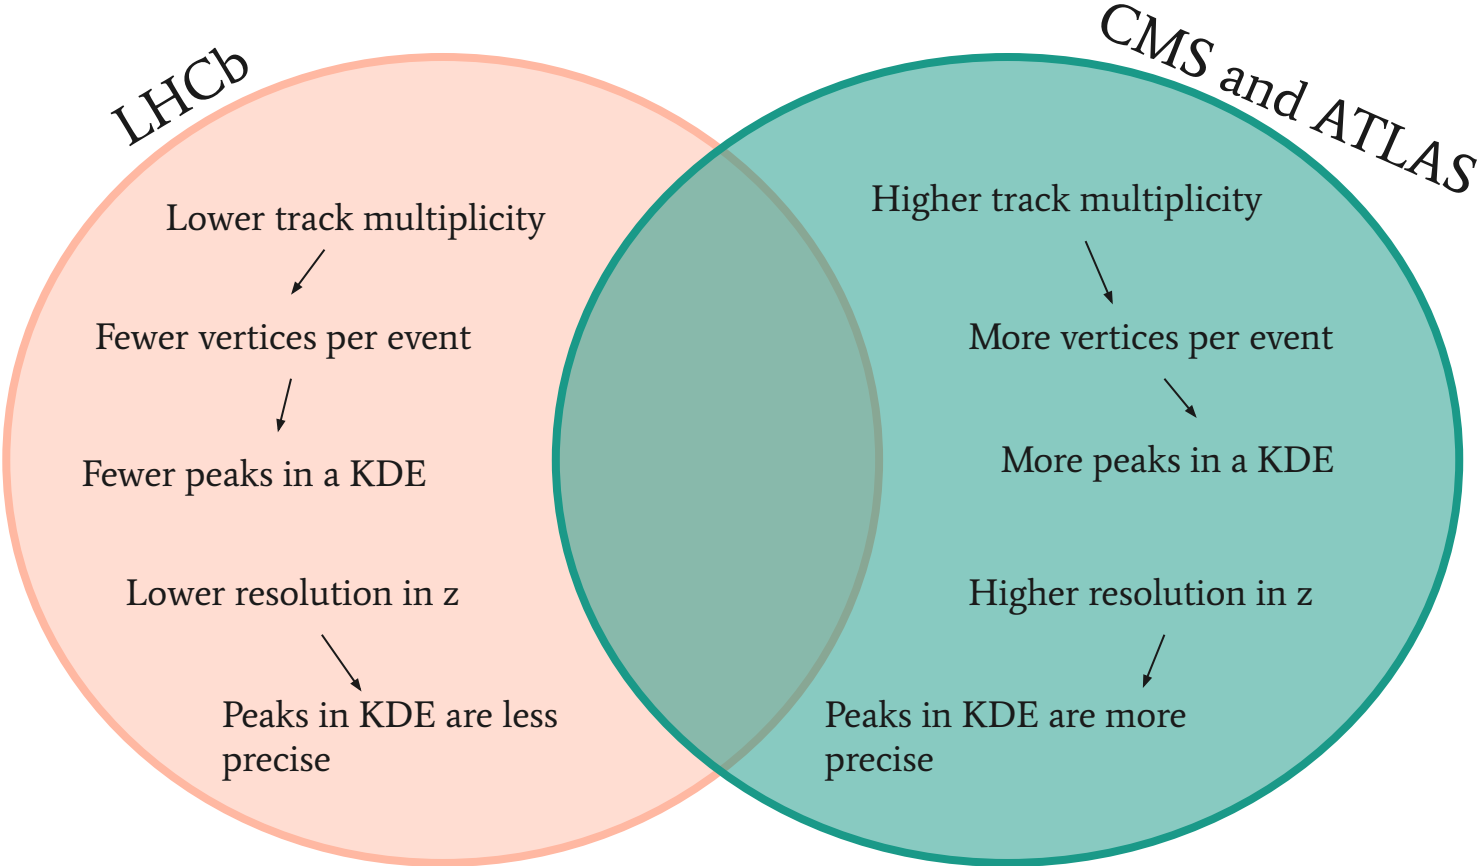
LHCb

Lower track multiplicity

Fewer vertices per event

Fewer peaks in a KDE

Lower resolution in z

Peaks in KDE are less precise

CMS and ATLAS

Higher track multiplicity

More vertices per event

More peaks in a KDE

Higher resolution in z

Peaks in KDE are more precise